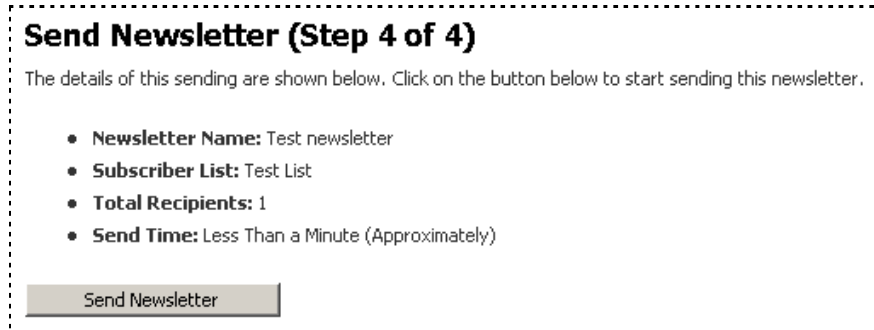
Send Newsletter (Step 4 of 4)

The details of this sending are shown below. Click on the button below to start sending this newsletter.

- **Newsletter Name:** Test newsletter
- **Subscriber List:** Test List
- **Total Recipients:** 1
- **Send Time:** Less Than a Minute (Approximately)

Send Newsletter